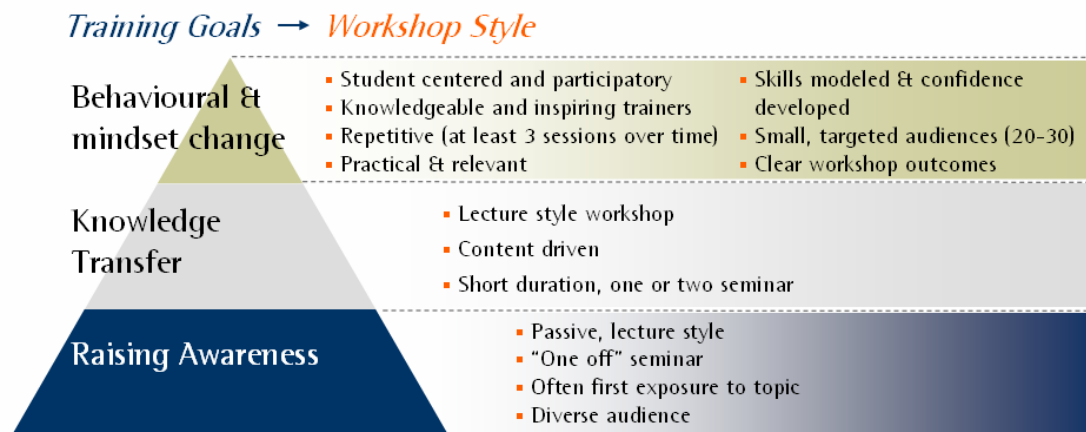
Training Goals → Workshop Style

Behavioural & mindset change

- Student centered and participatory
- Knowledgeable and inspiring trainers
- Repetitive (at least 3 sessions over time)
- Practical & relevant

- Skills modeled & confidence developed
- Small, targeted audiences (20-30)
- Clear workshop outcomes

Knowledge Transfer

- Lecture style workshop
- Content driven
- Short duration, one or two seminar

Raising Awareness

- Passive, lecture style
- "One off" seminar
- Often first exposure to topic
- Diverse audience